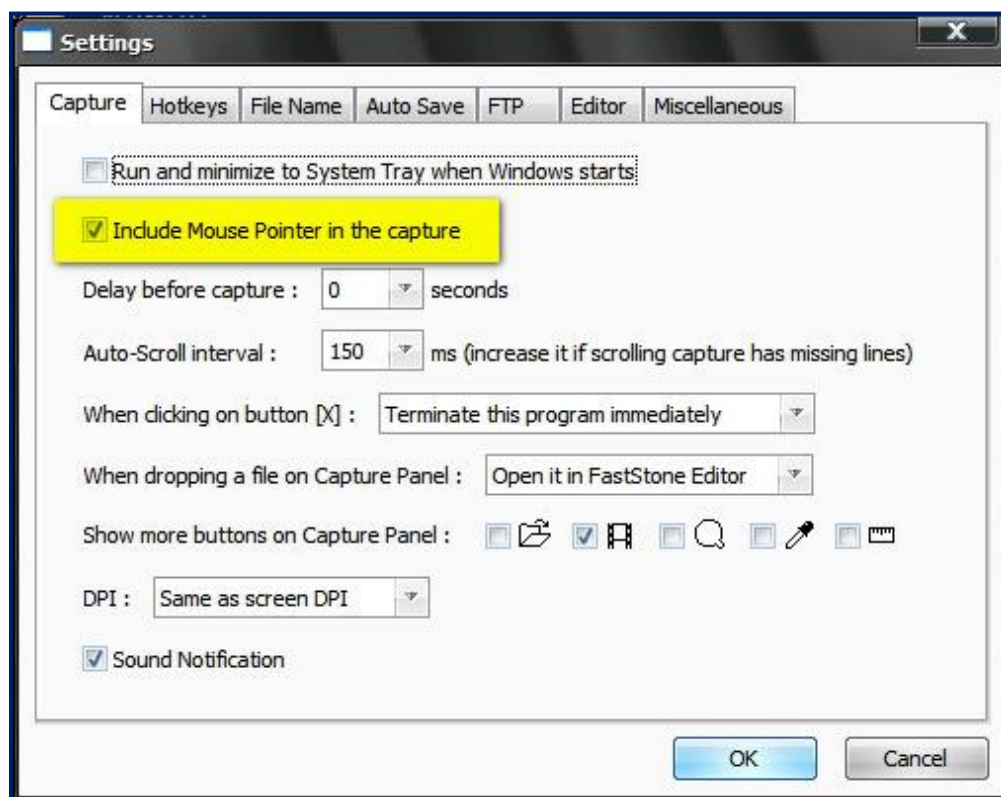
Settings

Capture | Hotkeys | File Name | Auto Save | FTP | Editor | Miscellaneous

Run and minimize to System Tray when Windows starts

Include Mouse Pointer in the capture

Delay before capture : 0 seconds

Auto-Scroll interval : 150 ms (increase it if scrolling capture has missing lines)

When clicking on button [X] : Terminate this program immediately

When dropping a file on Capture Panel : Open it in FastStone Editor

Show more buttons on Capture Panel :

DPI : Same as screen DPI

Sound Notification

OK Cancel